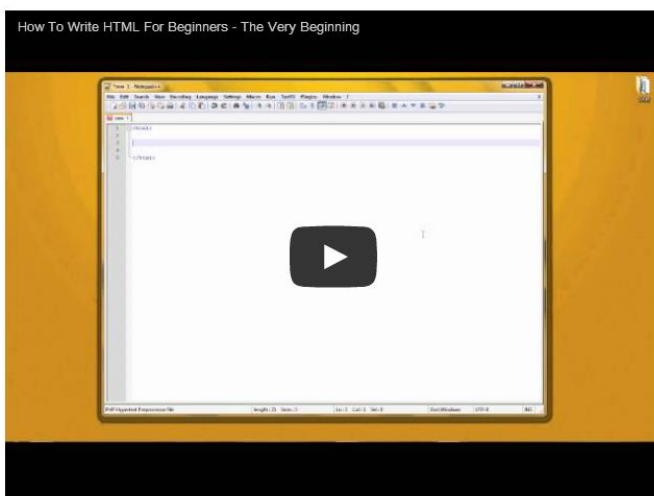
How To Write HTML For Beginners - The Very Beginning

new 1 - Notepad++

File Edit Search View Encoding Language Settings Macro Run TextFX Plugins Window ?

new 1

1 <html>
2
3 |
4
5 </html>

PHP Hypertext Preprocessor file

length : 21 lines : 5

Ln : 3 Col : 1 Sel : 0

Dos\Windows

UTF-8

INS